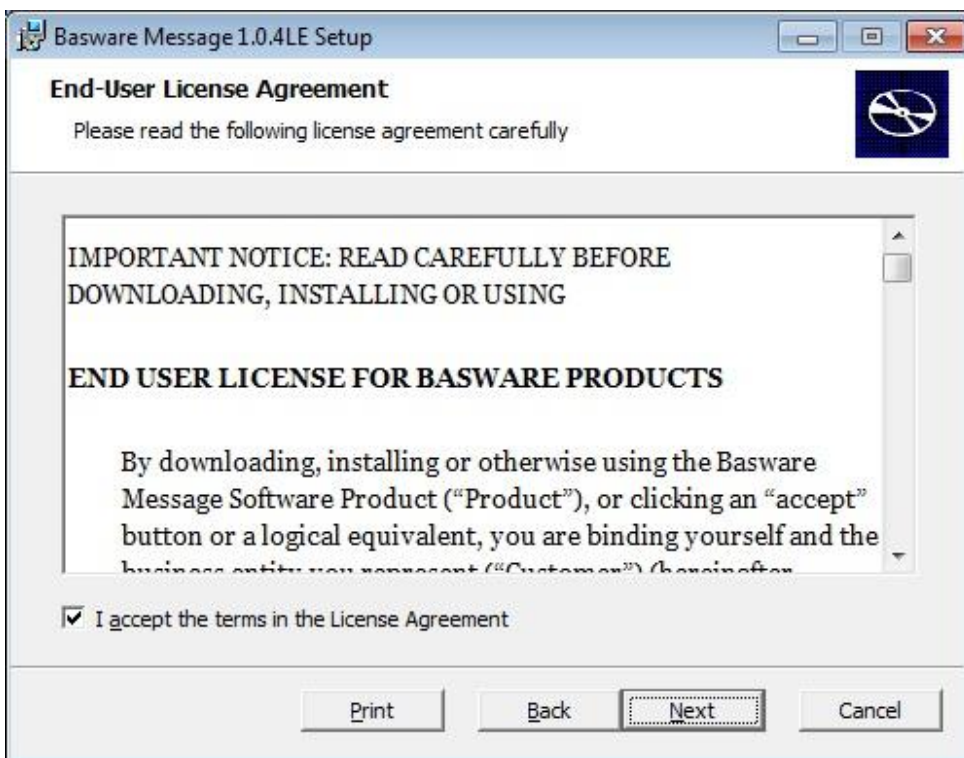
Basware Message 1.0.4LE Setup

End-User License Agreement

Please read the following license agreement carefully

IMPORTANT NOTICE: READ CAREFULLY BEFORE DOWNLOADING, INSTALLING OR USING

END USER LICENSE FOR BASWARE PRODUCTS

By downloading, installing or otherwise using the Basware Message Software Product ("Product"), or clicking an "accept" button or a logical equivalent, you are binding yourself and the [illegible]

I accept the terms in the License Agreement

Print Back Next Cancel